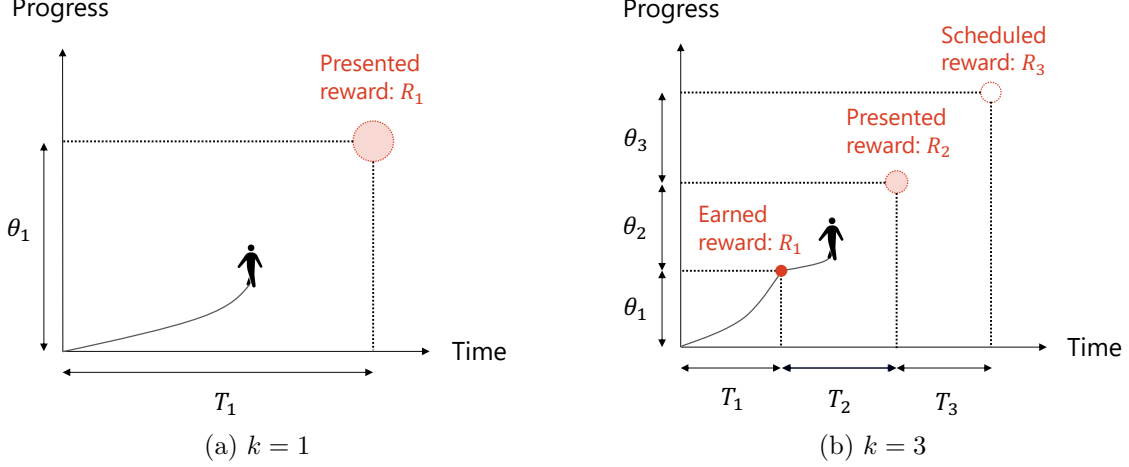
Progress

Presented reward: $R_1$

$\theta_1$

Time

$T_1$

(a) $k = 1$

Progress

Scheduled reward: $R_3$

Presented reward: $R_2$

$\theta_3$

$\theta_2$

Earned reward: $R_1$

$\theta_1$

Time

$T_1$

$T_2$

$T_3$

(b) $k = 3$